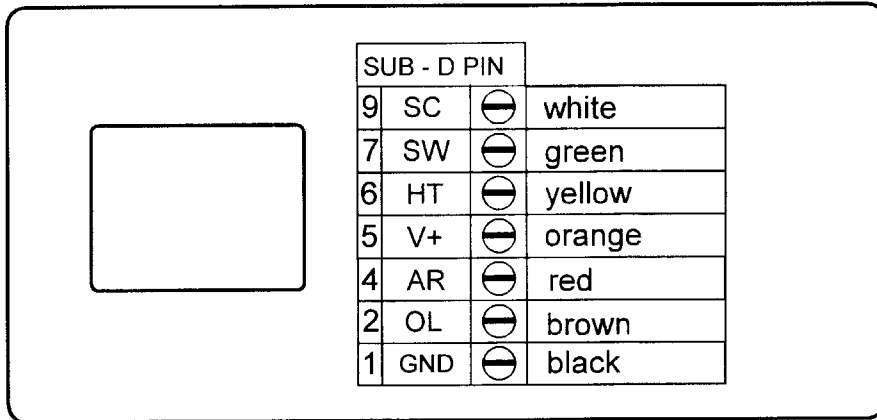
SUB - D PIN

| | | | |
|---|---|---|---|
| 9 | SC | ⊖ | white |
| 7 | SW | ⊖ | green |
| 6 | HT | ⊖ | yellow |
| 5 | V+ | ⊖ | orange |
| 4 | AR | ⊖ | red |
| 2 | OL | ⊖ | brown |
| 1 | GND | ⊖ | black |